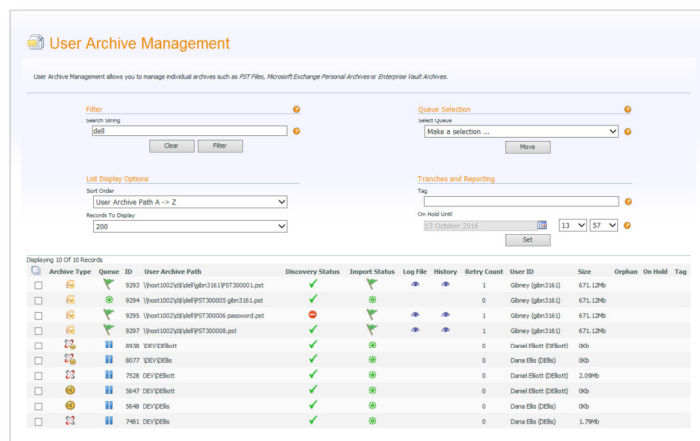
User Archive Management

User Archive Management allows you to manage individual archives such as *PST Files, Microsoft Exchange Personal Archives* or *Enterprise Vault Archives*.

Filter
Search String
dell
Clear Filter

Queue Selection
Select Queue
Make a selection ...
Move

List Display Options
Sort Order
User Archive Path A -> Z
Records To Display
200

Tranches and Reporting
Tag
On Hold Until
13 October 2016 13 57
Set

Displaying 10 Of 10 Records

| | Archive Type | Queue | ID | User Archive Path | Discovery Status | Import Status | Log File | History | Retry Count | User ID | Size | Orphan | On Hold | Tag |
|---|---|---|---|---|---|---|---|---|---|---|---|---|---|---|
| | | | 9293 | \\host1002\d$\dell\gbn3161\PST300001.pst | | | | | 1 | Gibney (gbn3161) | 671.12Mb | | | |
| | | | 9294 | \\host1002\d$\dell\PST300005 gbn3161.pst | | | | | 0 | Gibney (gbn3161) | 671.12Mb | | | |
| | | | 9295 | \\host1002\d$\dell\PST300006 password.pst | | | | | 1 | Gibney (gbn3161) | 671.12Mb | | | |
| | | | 9297 | \\host1002\d$\dell\PST300008.pst | | | | | 1 | Gibney (gbn3161) | 671.12Mb | | | |
| | | | 8938 | DEV\DElliott | | | | | 0 | Daniel Elliott (DElliott) | 0Kb | | | |
| | | | 8077 | DEV\DEllis | | | | | 0 | Dana Ellis (DEllis) | 0Kb | | | |
| | | | 7528 | DEV\DElliott | | | | | 0 | Daniel Elliott (DElliott) | 2.09Mb | | | |
| | | | 5647 | DEV\DElliott | | | | | 0 | Daniel Elliott (DElliott) | 0Kb | | | |
| | | | 5648 | DEV\DEllis | | | | | 0 | Dana Ellis (DEllis) | 0Kb | | | |
| | | | 7481 | DEV\DEllis | | | | | 0 | Dana Ellis (DEllis) | 1.79Mb | | | |